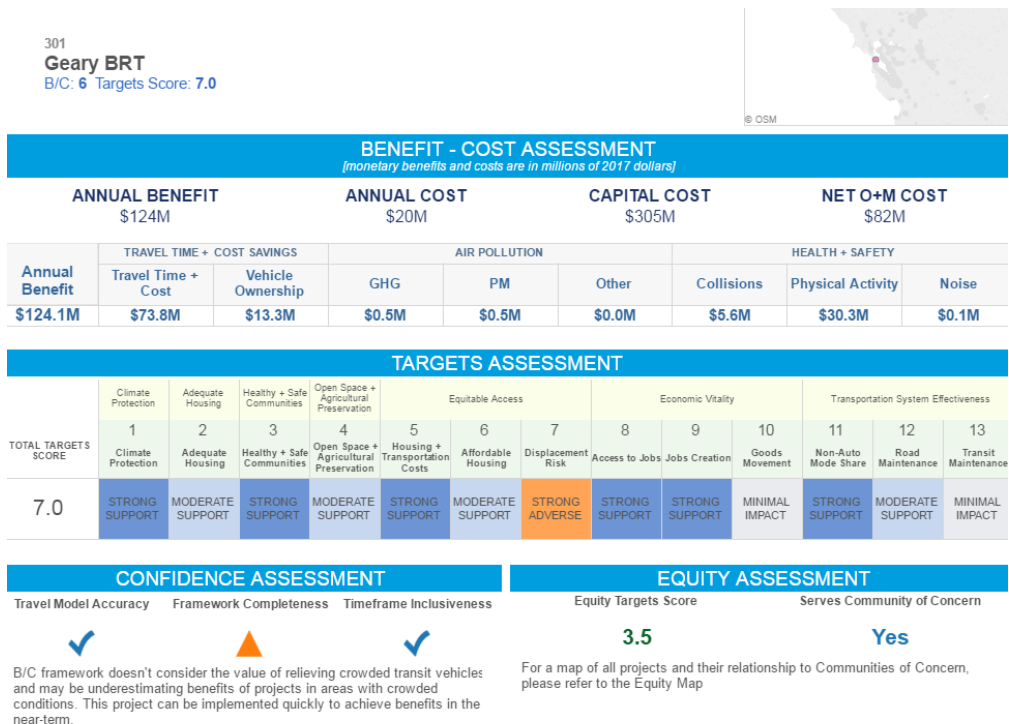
301
Geary BRT
B/C: 6 Targets Score: 7.0

© OSM

BENEFIT - COST ASSESSMENT
[monetary benefits and costs are in millions of 2017 dollars]

ANNUAL BENEFIT
$124M

ANNUAL COST
$20M

CAPITAL COST
$305M

NET O+M COST
$82M

| Annual Benefit | TRAVEL TIME + COST SAVINGS: Travel Time + Cost | TRAVEL TIME + COST SAVINGS: Vehicle Ownership | AIR POLLUTION: GHG | AIR POLLUTION: PM | AIR POLLUTION: Other | HEALTH + SAFETY: Collisions | HEALTH + SAFETY: Physical Activity | HEALTH + SAFETY: Noise |
|---|---|---|---|---|---|---|---|---|
| $124.1M | $73.8M | $13.3M | $0.5M | $0.5M | $0.0M | $5.6M | $30.3M | $0.1M |

TARGETS ASSESSMENT

| TOTAL TARGETS SCORE | Climate Protection | Adequate Housing | Healthy + Safe Communities | Open Space + Agricultural Preservation | Equitable Access | | | Economic Vitality | | | Transportation System Effectiveness | | |
|---|---|---|---|---|---|---|---|---|---|---|---|---|---|
| | 1 Climate Protection | 2 Adequate Housing | 3 Healthy + Safe Communities | 4 Open Space + Agricultural Preservation | 5 Housing + Transportation Costs | 6 Affordable Housing | 7 Displacement Risk | 8 Access to Jobs | 9 Jobs Creation | 10 Goods Movement | 11 Non-Auto Mode Share | 12 Road Maintenance | 13 Transit Maintenance |
| 7.0 | STRONG SUPPORT | MODERATE SUPPORT | STRONG SUPPORT | MODERATE SUPPORT | STRONG SUPPORT | MODERATE SUPPORT | STRONG ADVERSE | STRONG SUPPORT | STRONG SUPPORT | MINIMAL IMPACT | STRONG SUPPORT | MODERATE SUPPORT | MINIMAL IMPACT |

CONFIDENCE ASSESSMENT
Travel Model Accuracy
Framework Completeness
Timeframe Inclusiveness

B/C framework doesn't consider the value of relieving crowded transit vehicles and may be underestimating benefits of projects in areas with crowded conditions. This project can be implemented quickly to achieve benefits in the near-term.

EQUITY ASSESSMENT
Equity Targets Score
3.5
Serves Community of Concern
Yes

For a map of all projects and their relationship to Communities of Concern, please refer to the Equity Map